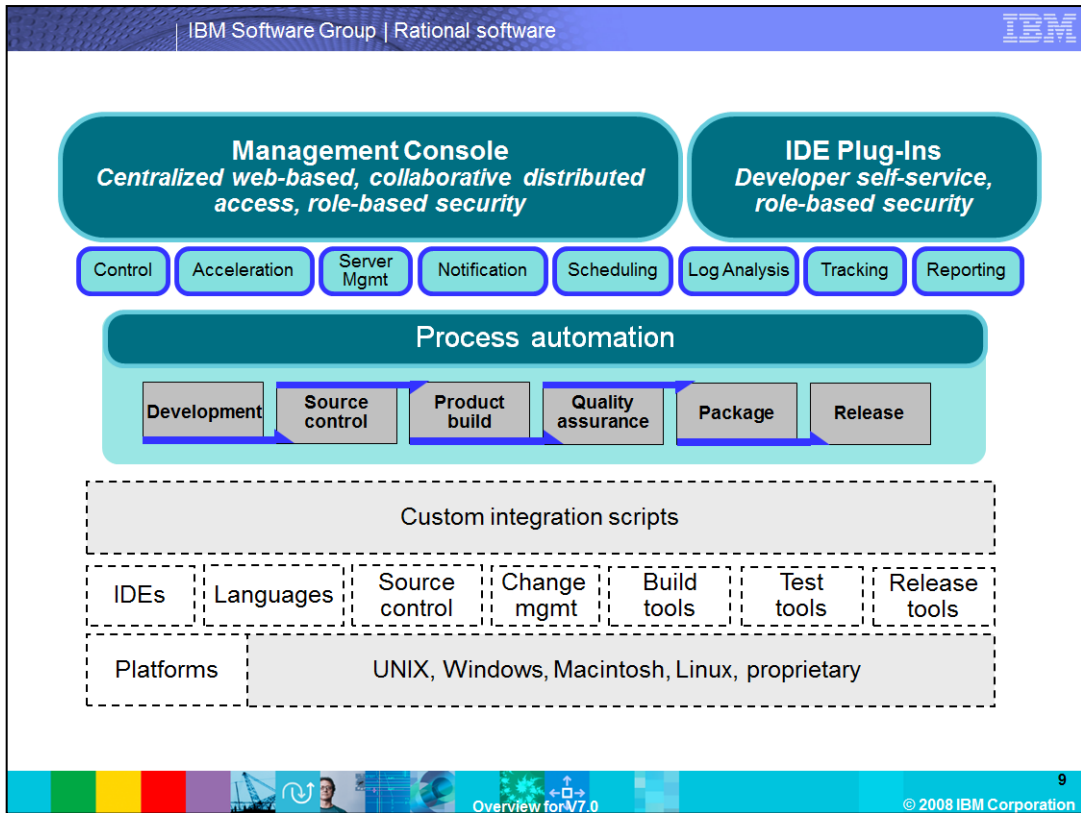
IBM Software Group | Rational software

IBM

Management Console
Centralized web-based, collaborative distributed access, role-based security

IDE Plug-Ins
Developer self-service, role-based security

Control
Acceleration
Server Mgmt
Notification
Scheduling
Log Analysis
Tracking
Reporting

Process automation

Development
Source control
Product build
Quality assurance
Package
Release

Custom integration scripts

IDEs
Languages
Source control
Change mgmt
Build tools
Test tools
Release tools

Platforms
UNIX, Windows, Macintosh, Linux, proprietary

Overview for V7.0

9
© 2008 IBM Corporation